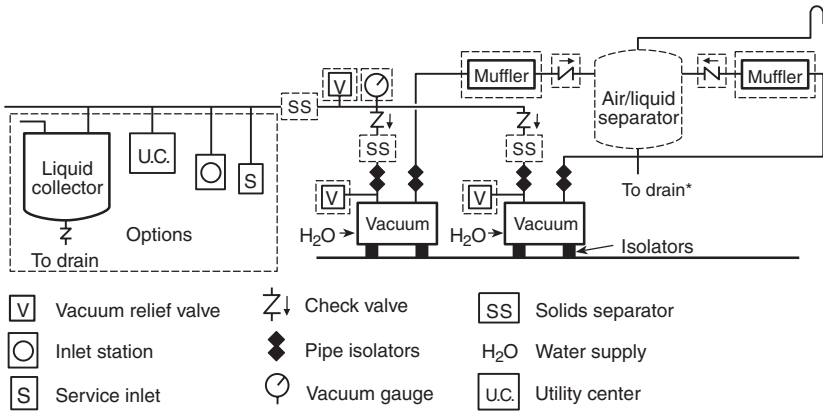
Muffler

Air/liquid separator

Muffler

V

SS

SS

SS

Liquid collector

U.C.

S

V

Vacuum

V

Vacuum

To drain*

$H_2O$

$H_2O$

Isolators

To drain

Options

V Vacuum relief valve

Inlet station

S Service inlet

Check valve

Pipe isolators

Vacuum gauge

SS Solids separator

$H_2O$ Water supply

U.C. Utility center